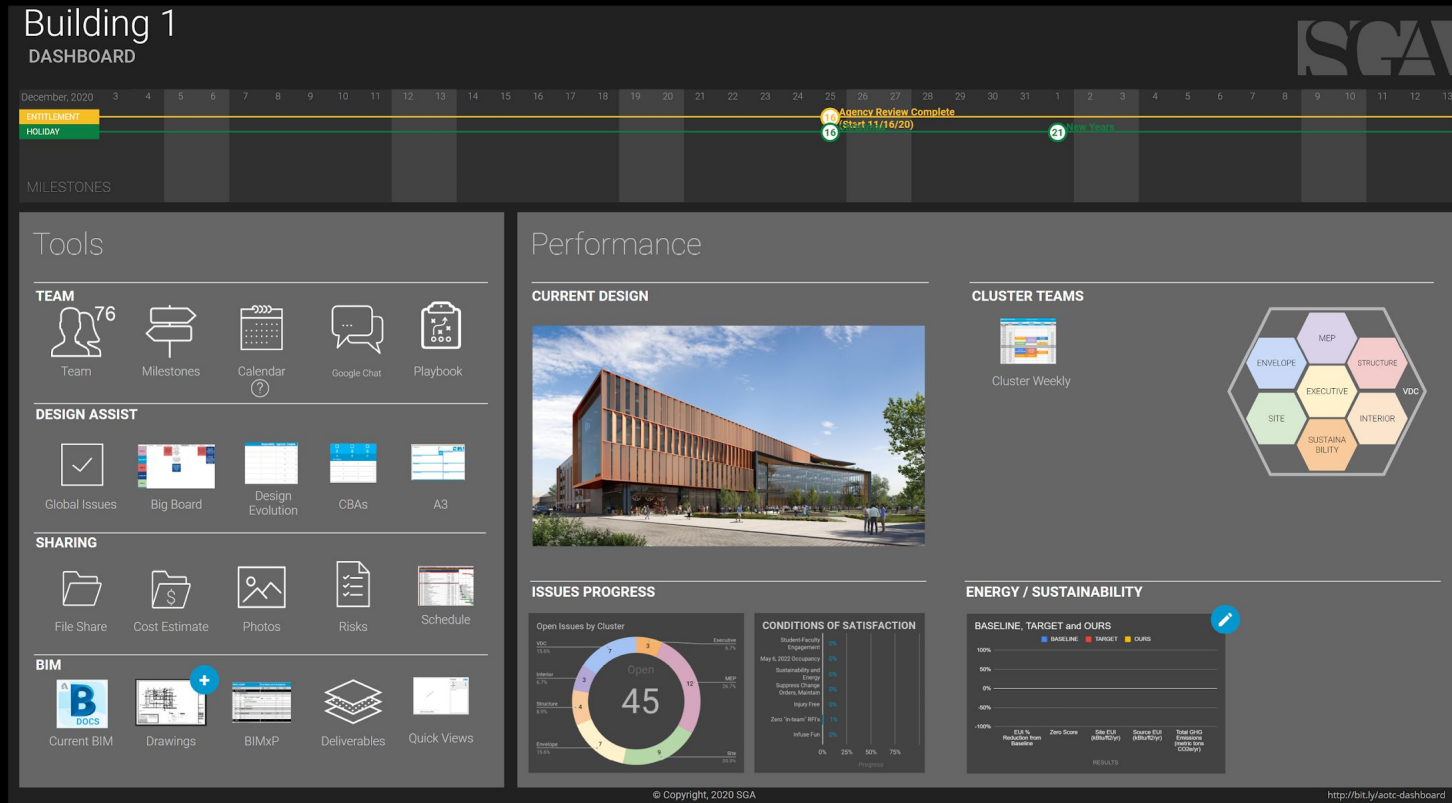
Building 1
DASHBOARD

SGA

December, 2020 3 4 5 6 7 8 9 10 11 12 13 14 15 16 17 18 19 20 21 22 23 24 25 26 27 28 29 30 31 1 2 3 4 5 6 7 8 9 10 11 12 13
ENTITLEMENT
HOLIDAY
16 Agency Review Complete (Start 11/16/20)
16
21 New Years
MILESTONES

Tools

TEAM
76
Team
Milestones
Calendar
?
Google Chat
Playbook

DESIGN ASSIST
Global Issues
Big Board
Design Evolution
CBAs
A3

SHARING
File Share
Cost Estimate
Photos
Risks
Schedule

BIM
B DOCS
Current BIM
+
Drawings
BIMxP
Deliverables
Quick Views

Performance

CURRENT DESIGN

CLUSTER TEAMS
Cluster Weekly
MEP
ENVELOPE
STRUCTURE
EXECUTIVE
VDC
SITE
INTERIOR
SUSTAINA BILITY

ISSUES PROGRESS
Open Issues by Cluster
VDC 15.6%
Executive 6.7%
Interior 6.7%
MEP 26.7%
Structure 8.9%
Envelope 15.6%
Site 20.0%
7
3
3
12
4
7
9
Open
45

CONDITIONS OF SATISFACTION
Student-Faculty Engagement 0%
May 6, 2022 Occupancy 0%
Sustainability and Energy 0%
Suppress Change Orders, Maintain 0%
Injury Free 0%
Zero "in-team" RFI's 1%
Infuse Fun 0%
0% 25% 50% 75%
Progress

ENERGY / SUSTAINABILITY
BASELINE, TARGET and OURS
BASELINE TARGET OURS
100%
50%
0%
-50%
-100%
EUI % Reduction from Baseline
Zero Score
Site EUI (kBtu/ft2/yr)
Source EUI (kBtu/ft2/yr)
Total GHG Emissions (metric tons CO2e/yr)
RESULTS

© Copyright, 2020 SGA
http://bit.ly/aotc-dashboard